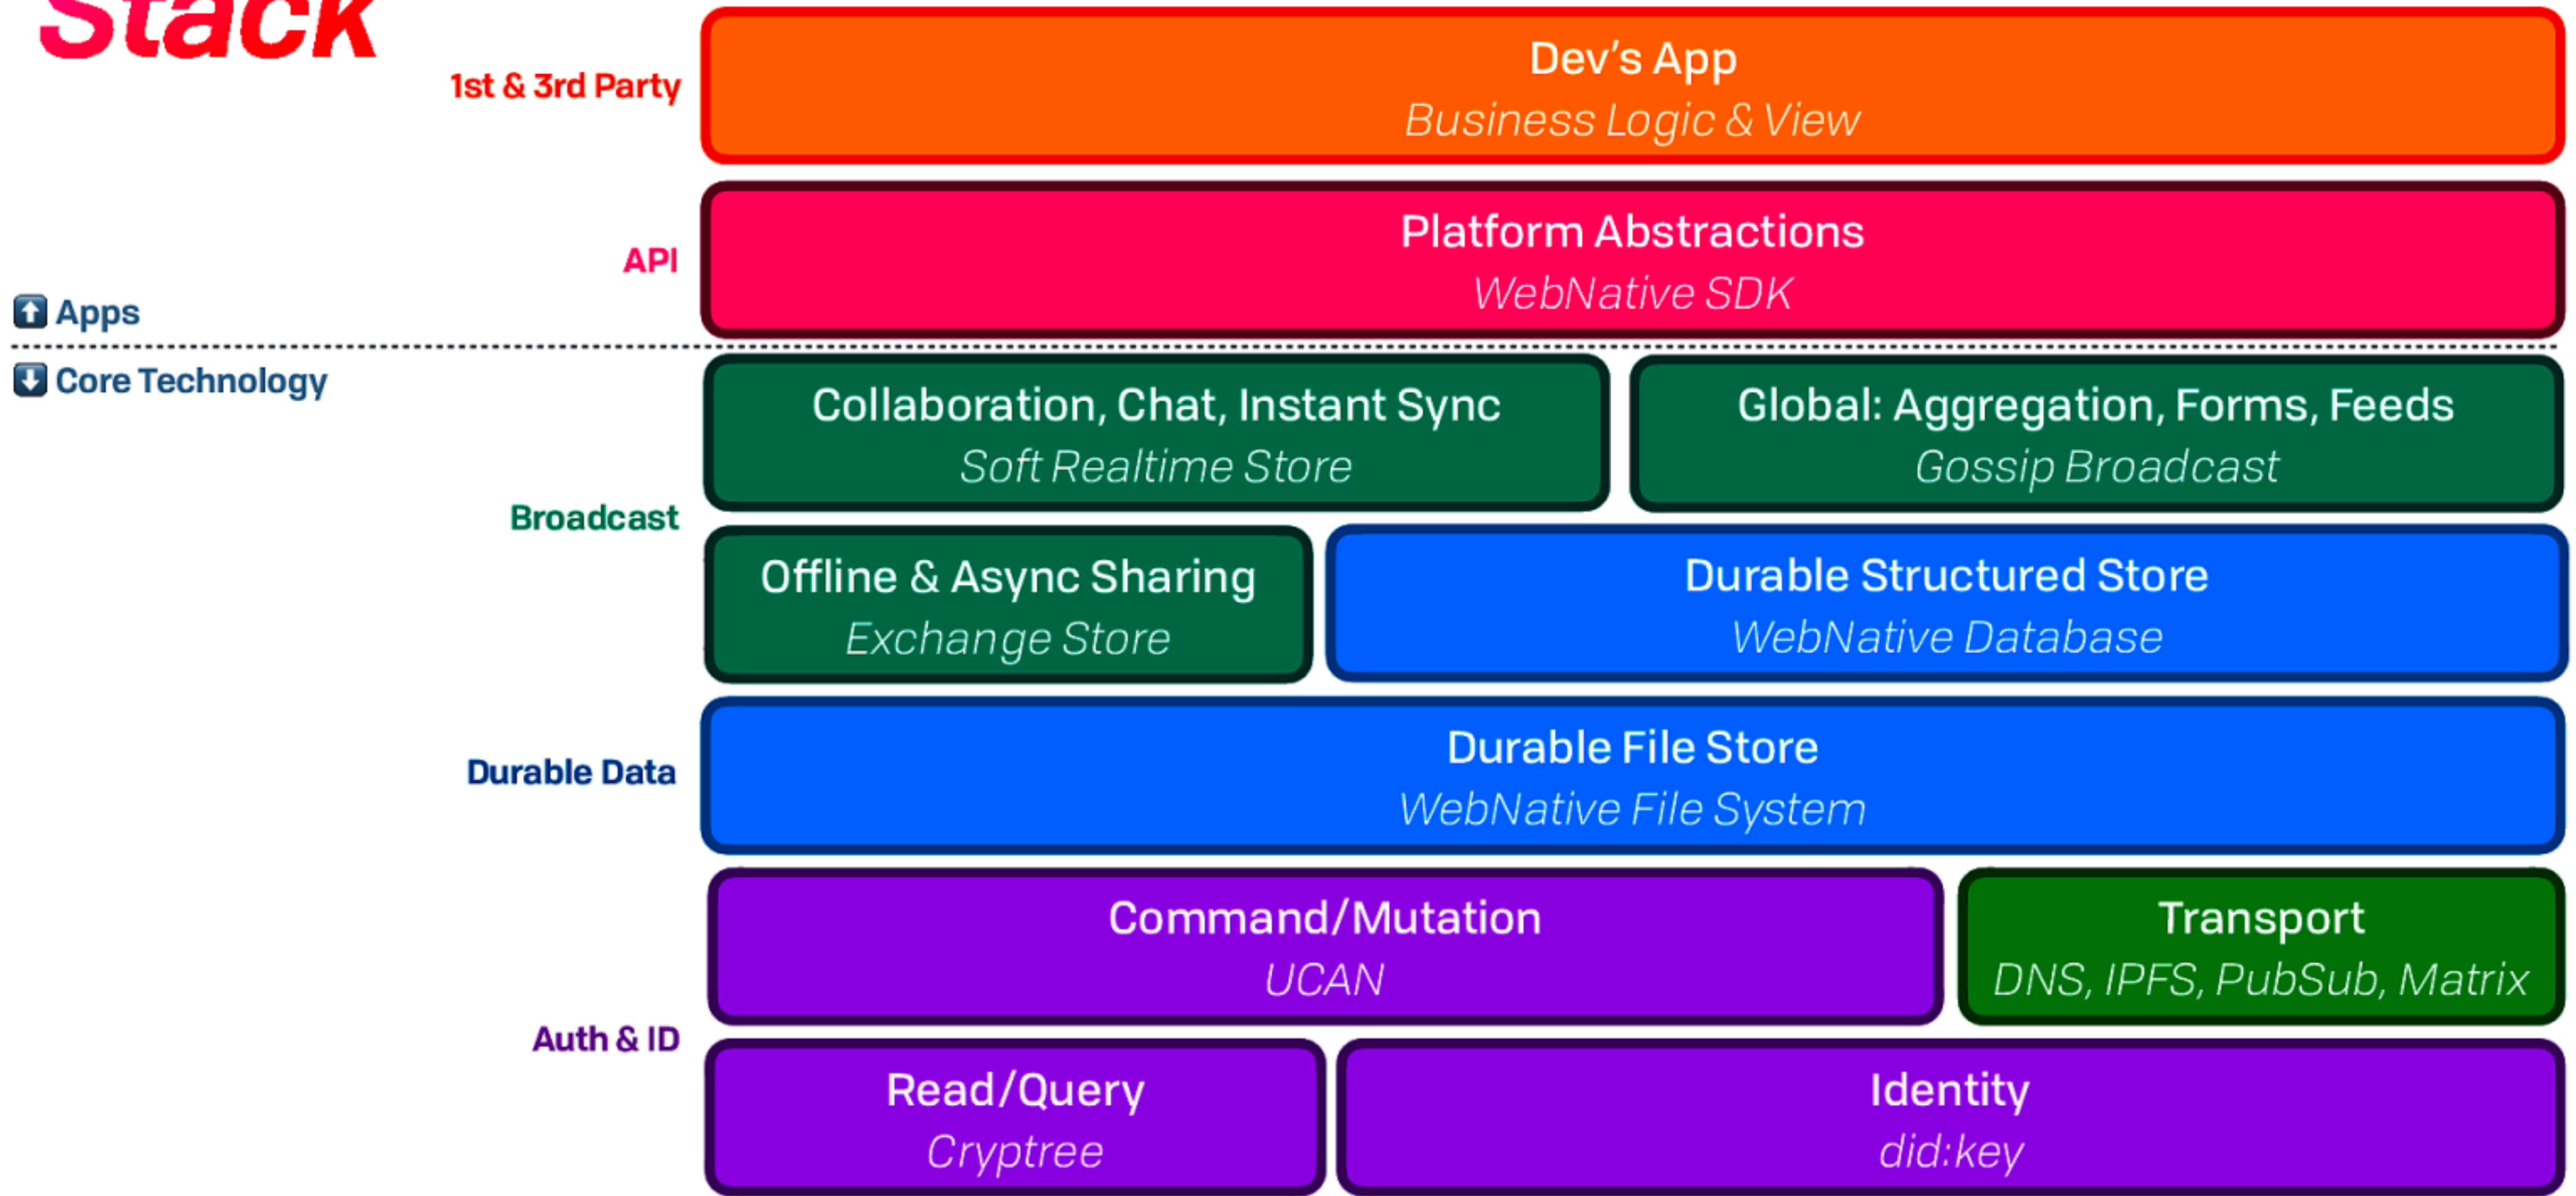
Stack

1st & 3rd Party

Dev's App
Business Logic & View

API

Platform Abstractions
WebNative SDK

Apps

Core Technology

Collaboration, Chat, Instant Sync
Soft Realtime Store

Global: Aggregation, Forms, Feeds
Gossip Broadcast

Broadcast

Offline & Async Sharing
Exchange Store

Durable Structured Store
WebNative Database

Durable Data

Durable File Store
WebNative File System

Command/Mutation
UCAN

Transport
DNS, IPFS, PubSub, Matrix

Auth & ID

Read/Query
Cryptree

Identity
did:key